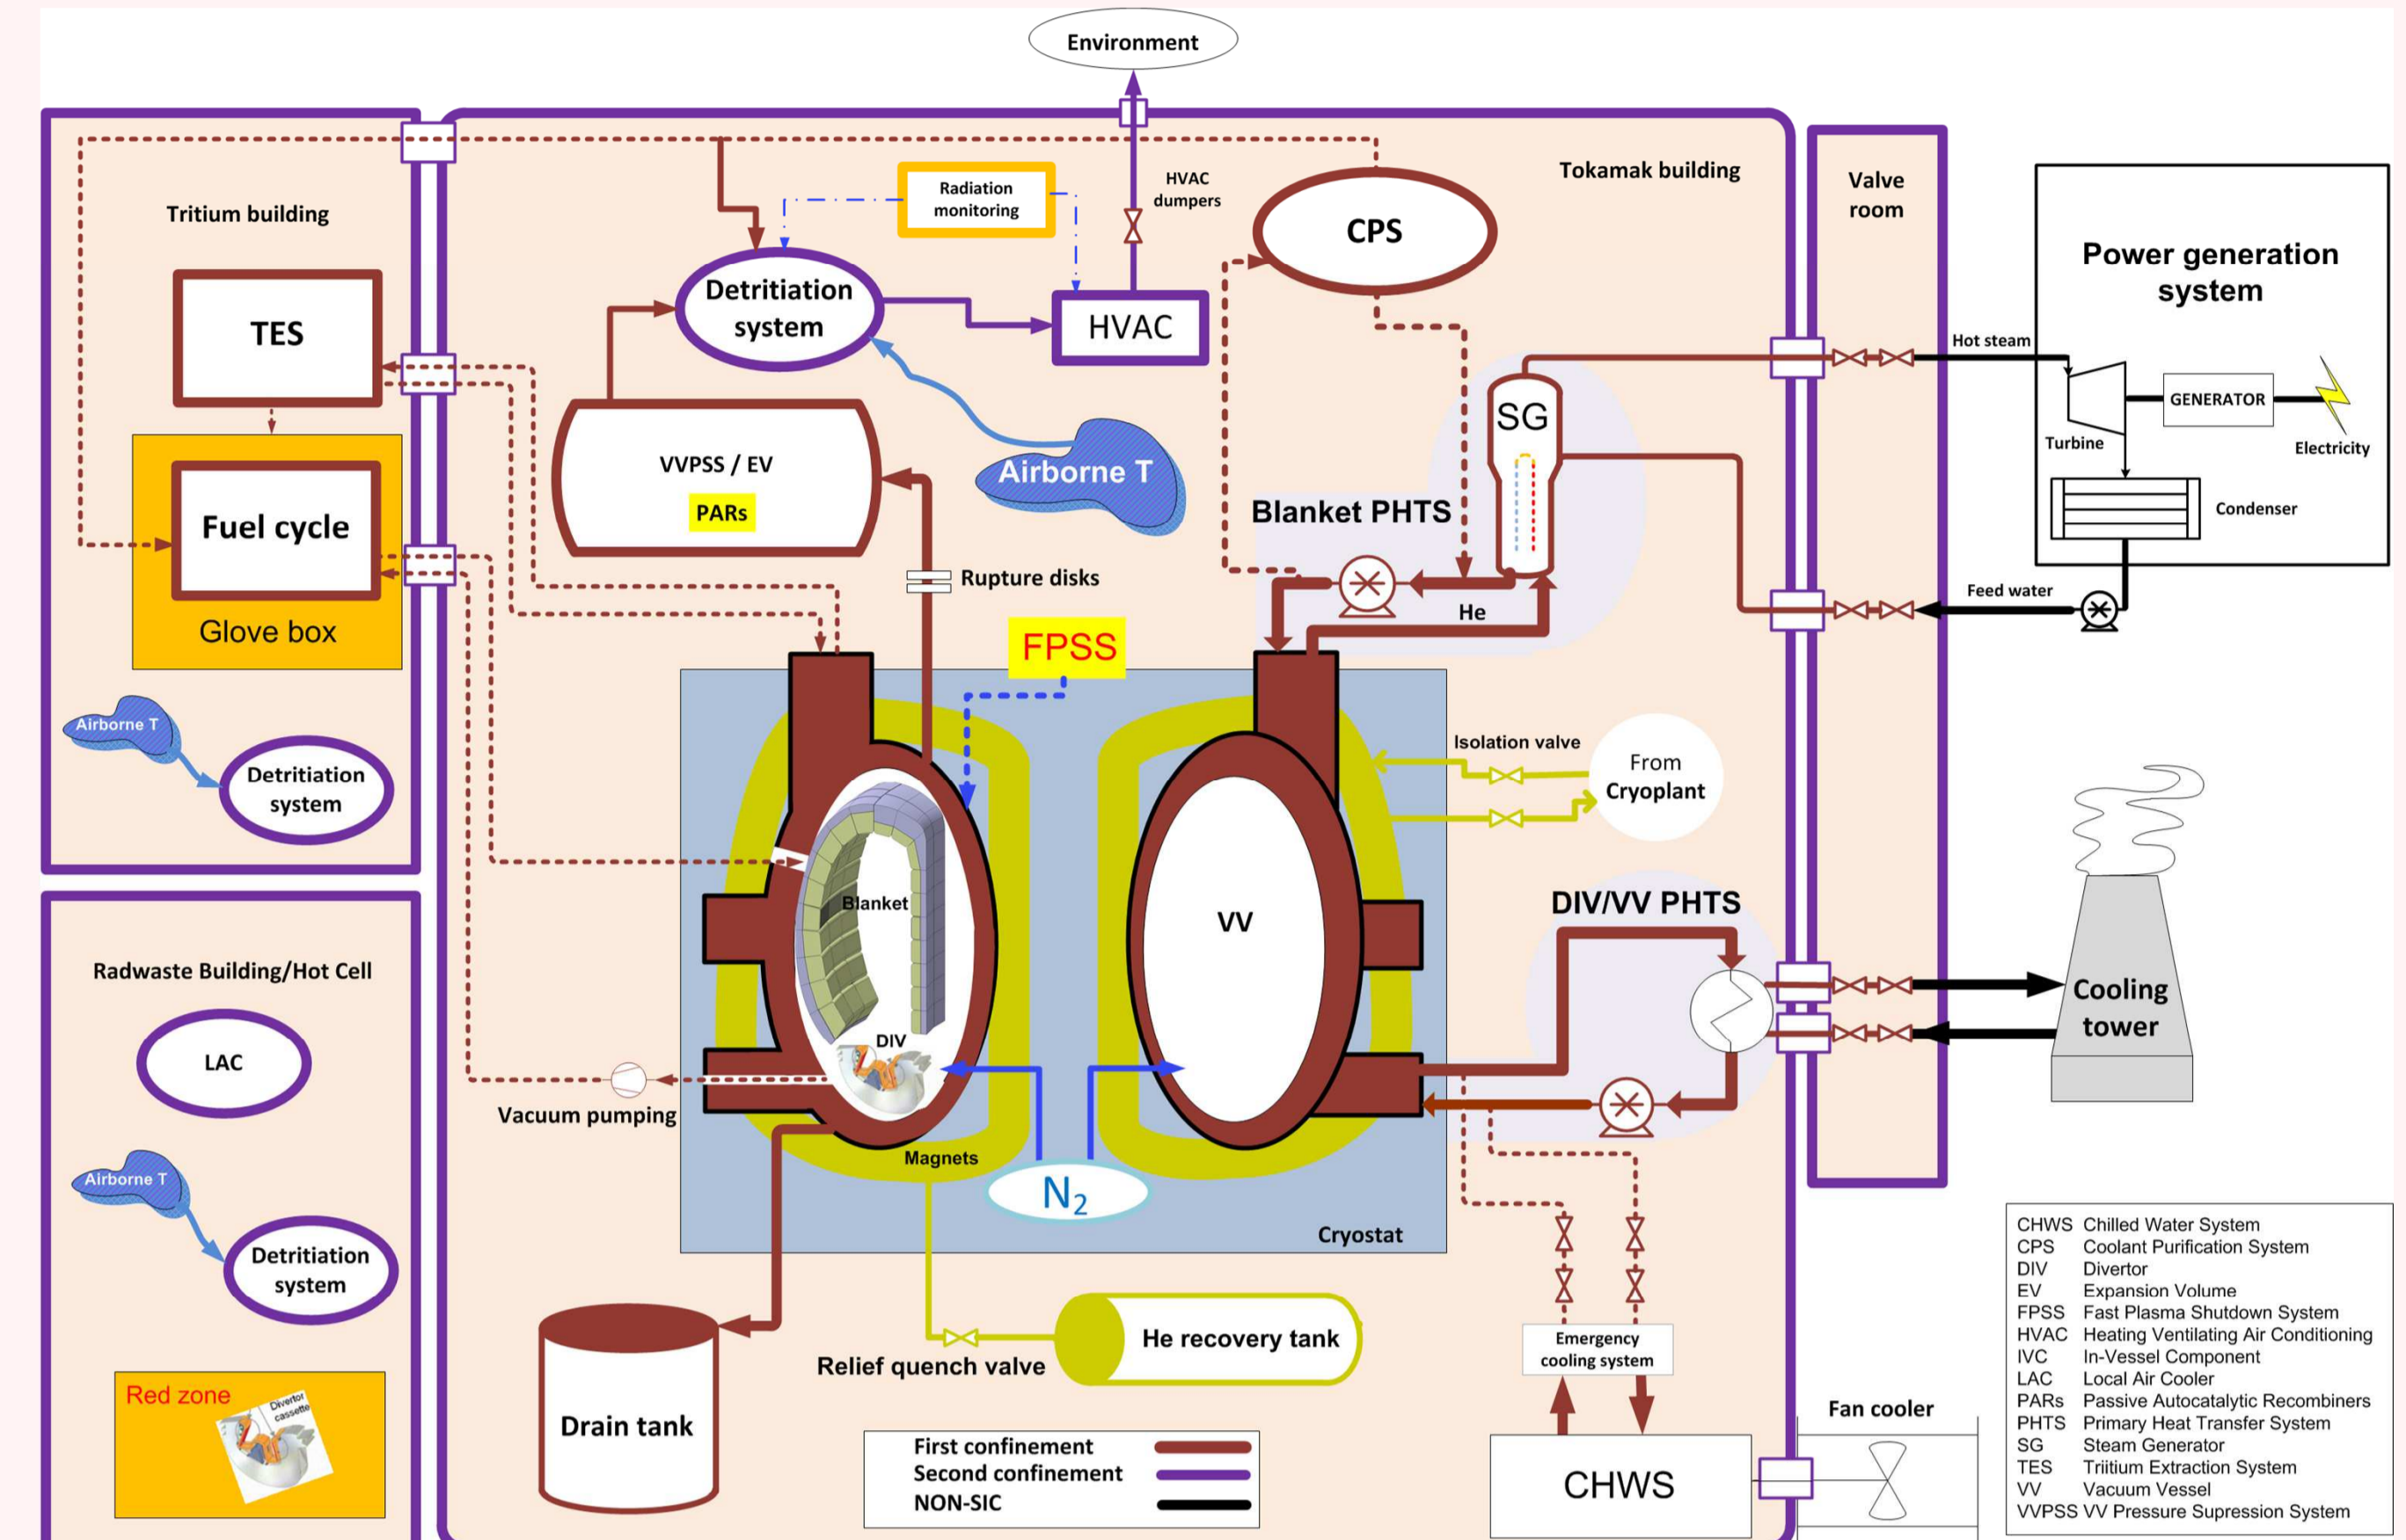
Environment

Tritium building

TES

Fuel cycle

Glove box

Airborne T

Detritiation system

Radwaste Building/Hot Cell

LAC

Airborne T

Detritiation system

Red zone

Divertor cassette

Radiation monitoring

HVAC dumpers

Detritiation system

HVAC

VVPSS / EV

PARs

Airborne T

Rupture disks

FPSS

Tokamak building

CPS

Blanket PHTS

SG

He

Valve room

Power generation system

Hot steam

GENERATOR

Turbine

Electricity

Condenser

Feed water

Isolation valve

From Cryoplant

Blanket

DIV

VV

DIV/VV PHTS

Cooling tower

Vacuum pumping

Magnets

$N_2$

Cryostat

Drain tank

Relief quench valve

He recovery tank

Emergency cooling system

CHWS

Fan cooler

| First confinement | |
|---|---|
| Second confinement | |
| NON-SIC | |

CHWS Chilled Water System
CPS Coolant Purification System
DIV Divertor
EV Expansion Volume
FPSS Fast Plasma Shutdown System
HVAC Heating Ventilating Air Conditioning
IVC In-Vessel Component
LAC Local Air Cooler
PARs Passive Autocatalytic Recombiners
PHTS Primary Heat Transfer System
SG Steam Generator
TES Triitium Extraction System
VV Vacuum Vessel
VVPSS VV Pressure Supression System